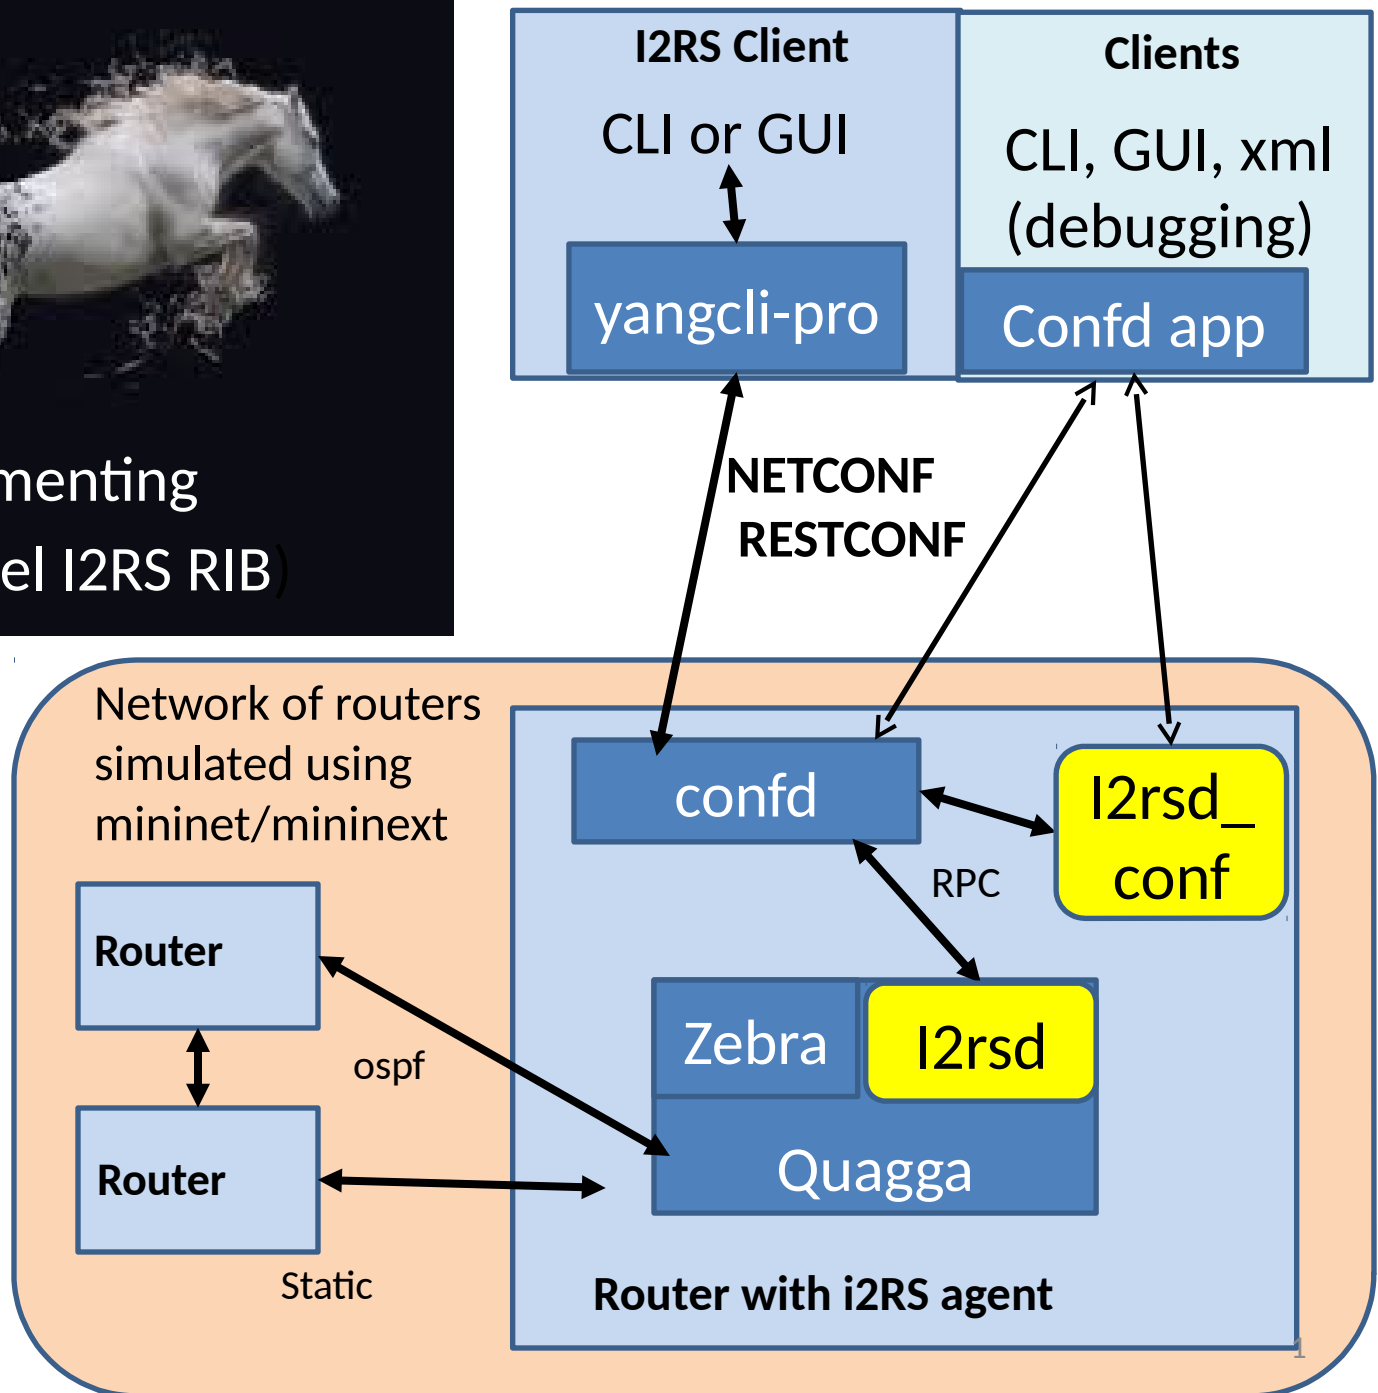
menting
el I2RS RIB)

I2RS Client
CLI or GUI
yangcli-pro

Clients
CLI, GUI, xml (debugging)
Confd app

NETCONF
RESTCONF

Network of routers simulated using mininet/mininext

confd
I2rsd_ conf
RPC

Router
ospf
Router
Static

Zebra
I2rsd
Quagga

Router with i2RS agent